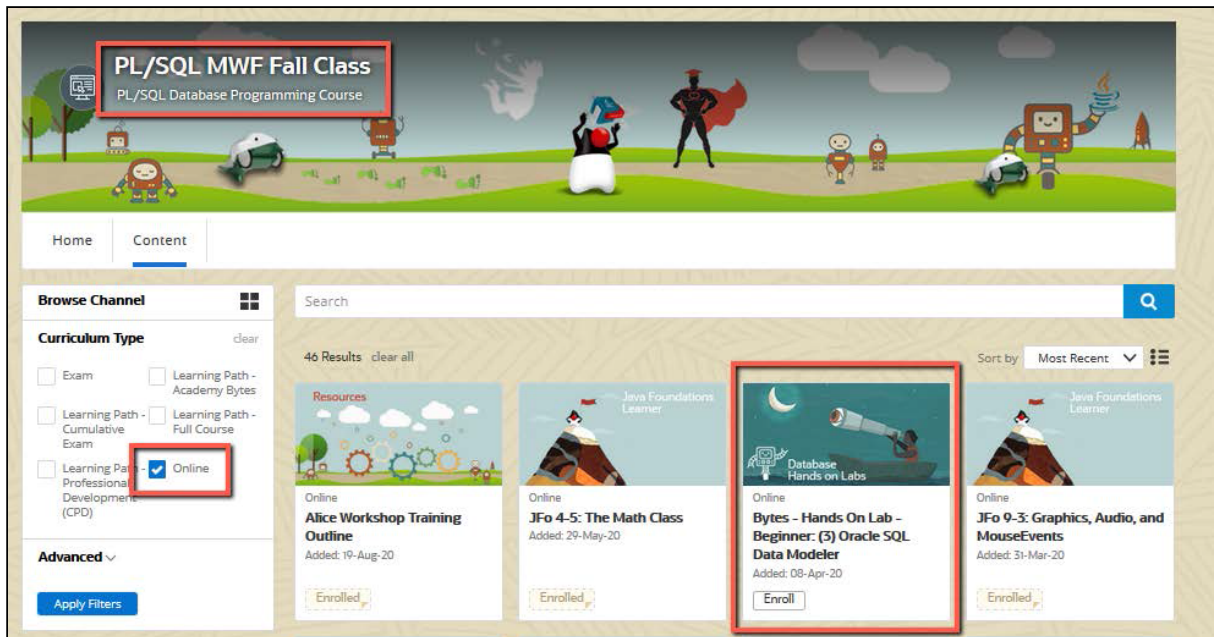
PL/SQL MWF Fall Class
PL/SQL Database Programming Course

Home
Content

Browse Channel

Curriculum Type
clear

Exam
Learning Path - Academy Bytes
Learning Path - Cumulative Exam
Learning Path - Full Course
Learning Path - Professional Development (CPD)
Online

Advanced

Apply Filters

Search

46 Results clear all

Sort by Most Recent

Resources
Online
Alice Workshop Training Outline
Added: 19-Aug-20
Enrolled

Java Foundations Learner
Online
JFo 4-5: The Math Class
Added: 29-May-20
Enrolled

Database Hands on Labs
Online
Bytes - Hands On Lab - Beginner: (3) Oracle SQL Data Modeler
Added: 08-Apr-20
Enroll

Java Foundations Learner
Online
JFo 9-3: Graphics, Audio, and MouseEvents
Added: 31-Mar-20
Enrolled